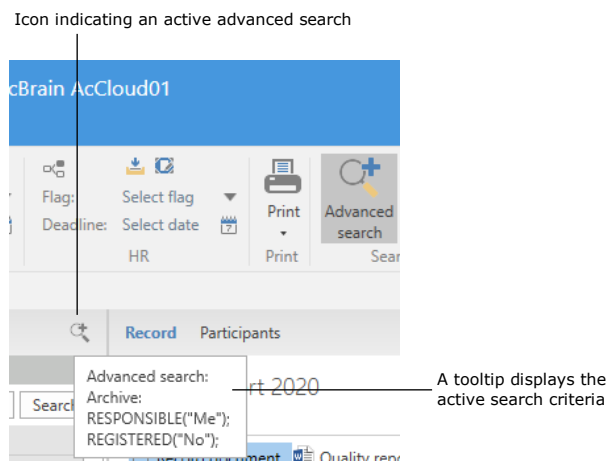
Icon indicating an active advanced search

cBrain AcCloud01

Flag: Select flag
Deadline: Select date
HR

Print
Print

Advanced search
Sear

Record Participants

Advanced search:
Archive:
RESPONSIBLE("Me");
REGISTERED("No");

Search

rt 2020

Quality rep

A tooltip displays the active search criteria